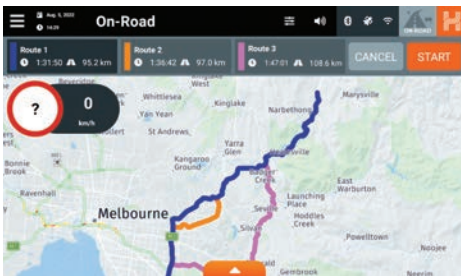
Aug 5, 2022
14:25
On-Road
ON ROAD
H

Route 1
1:31:50 95.2 km
Route 2
1:36:42 97.0 km
Route 3
1:47:01 108.6 km
CANCEL
START

?
0
km/h

Whittlesea
Kinglake
Narbethong
Marysville
Yan Yean
St Andrews
Yarra Glen
Healesville
Kangaroo Ground
Badger Creek
Bonnie Brook
Ravenhall
Launching Place
East Warburton
Melbourne
Seville
Hoddles Creek
Silvan
Powelltown
Noojee
Gembrook